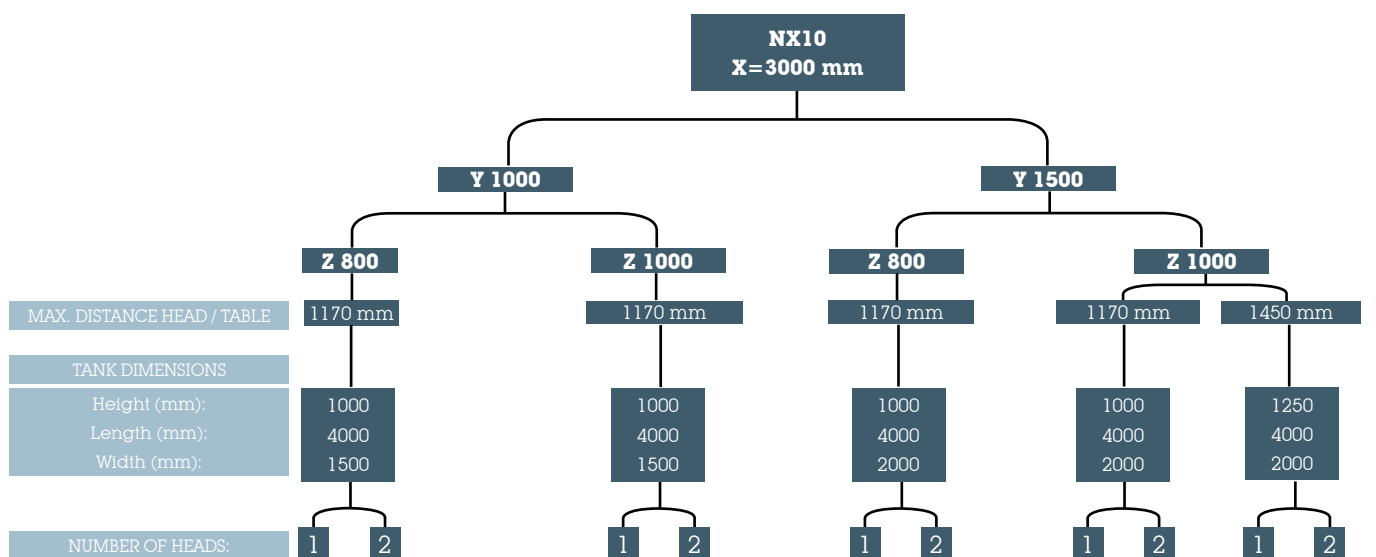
NX10
X=3000 mm

Y 1000

Y 1500

Z 800

Z 1000

Z 800

Z 1000

MAX. DISTANCE HEAD / TABLE

1170 mm

1170 mm

1170 mm

1170 mm

1450 mm

TANK DIMENSIONS

Height (mm):
Length (mm):
Width (mm):

1000
4000
1500

1000
4000
1500

1000
4000
2000

1000
4000
2000

1250
4000
2000

NUMBER OF HEADS:

1 2

1 2

1 2

1 2

1 2